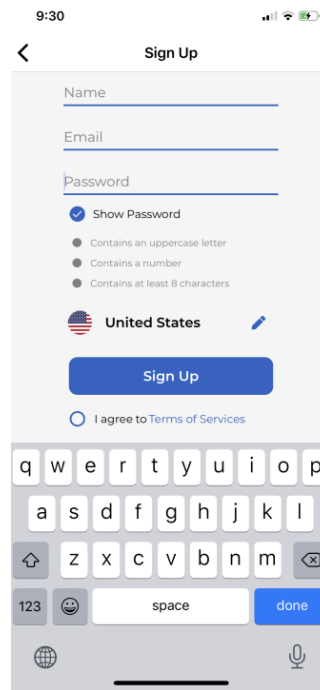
9:30

Sign Up

Name

Email

Password

Show Password

Contains an uppercase letter

Contains a number

Contains at least 8 characters

United States

Sign Up

I agree to Terms of Services

q w e r t y u i o p

a s d f g h j k l

z x c v b n m

123

space

done